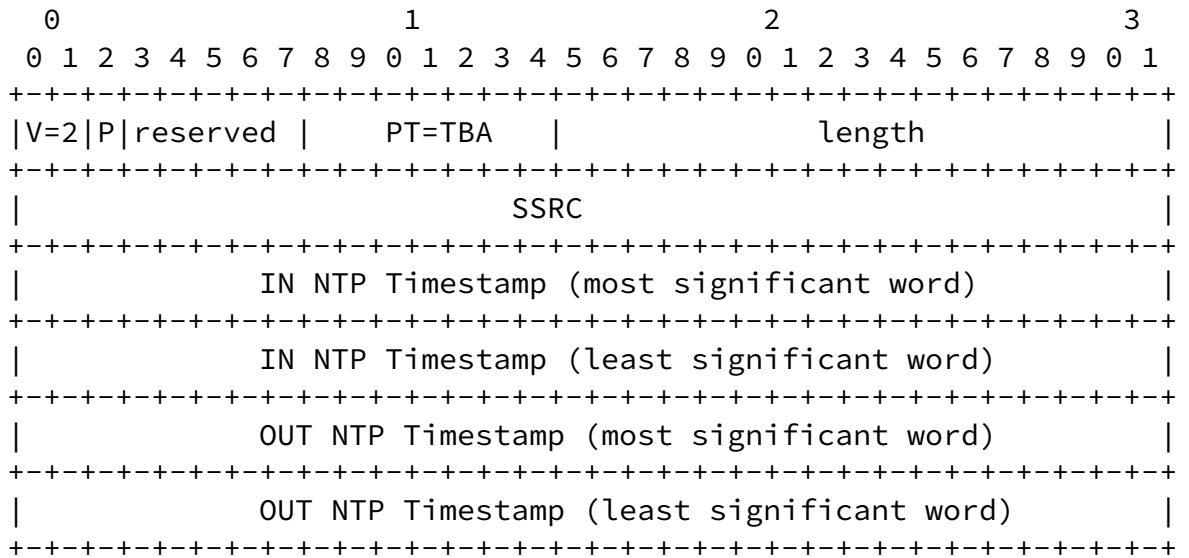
0                   1                   2                   3
 0 1 2 3 4 5 6 7 8 9 0 1 2 3 4 5 6 7 8 9 0 1 2 3 4 5 6 7 8 9 0 1
+-+-+-+-+-+-+-+-+-+-+-+-+-+-+-+-+-+-+-+-+-+-+-+-+-+-+-+-+-+-+-+-+
|V=2|P|reserved |    PT=TBA     |             length            |
+-+-+-+-+-+-+-+-+-+-+-+-+-+-+-+-+-+-+-+-+-+-+-+-+-+-+-+-+-+-+-+-+
|                             SSRC                              |
+-+-+-+-+-+-+-+-+-+-+-+-+-+-+-+-+-+-+-+-+-+-+-+-+-+-+-+-+-+-+-+-+
|          IN NTP Timestamp (most significant word)             |
+-+-+-+-+-+-+-+-+-+-+-+-+-+-+-+-+-+-+-+-+-+-+-+-+-+-+-+-+-+-+-+-+
|          IN NTP Timestamp (least significant word)            |
+-+-+-+-+-+-+-+-+-+-+-+-+-+-+-+-+-+-+-+-+-+-+-+-+-+-+-+-+-+-+-+-+
|          OUT NTP Timestamp (most significant word)            |
+-+-+-+-+-+-+-+-+-+-+-+-+-+-+-+-+-+-+-+-+-+-+-+-+-+-+-+-+-+-+-+-+
|          OUT NTP Timestamp (least significant word)           |
+-+-+-+-+-+-+-+-+-+-+-+-+-+-+-+-+-+-+-+-+-+-+-+-+-+-+-+-+-+-+-+-+